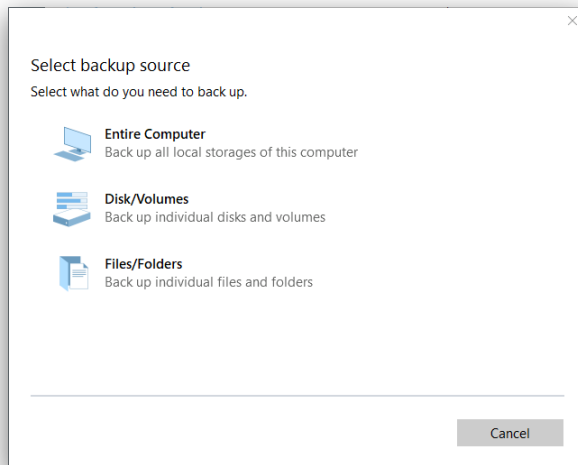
Select backup source

Select what do you need to back up.

Entire Computer
Back up all local storages of this computer

Disk/Volumes
Back up individual disks and volumes

Files/Folders
Back up individual files and folders

Cancel